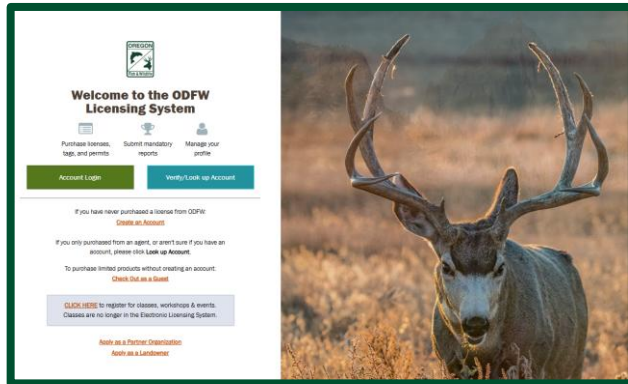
OREGON
Fish & Wildlife

Welcome to the ODFW Licensing System

Purchase licenses, tags, and permits

Submit mandatory reports

Manage your profile

Account Login

Verify/Look up Account

If you have never purchased a license from ODFW:
Create an Account

If you only purchased from an agent, or aren't sure if you have an account, please click Look up Account.

To purchase limited products without creating an account:
Check Out as a Guest

CLICK HERE to register for classes, workshops & events. Classes are no longer in the Electronic Licensing System.

Apply as a Partner Organization
Apply as a Landowner